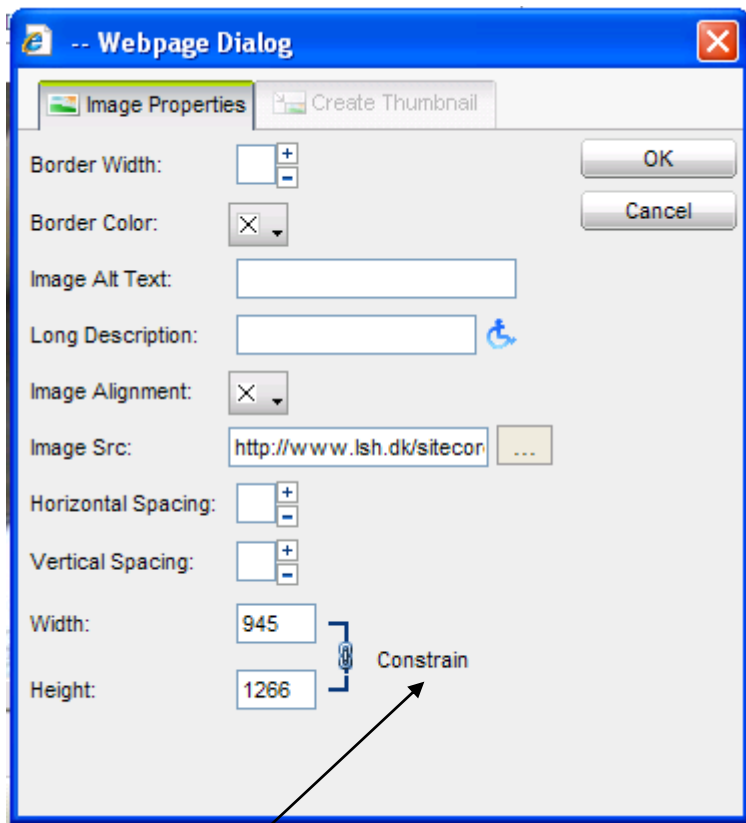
-- Webpage Dialog

Image Properties
Create Thumbnail

Border Width:
+
−
OK
Cancel

Border Color:

Image Alt Text:

Long Description:

Image Alignment:

Image Src: http://www.lsh.dk/sitecor
...

Horizontal Spacing:
+
−

Vertical Spacing:
+
−

Width: 945
Constrain
Height: 1266